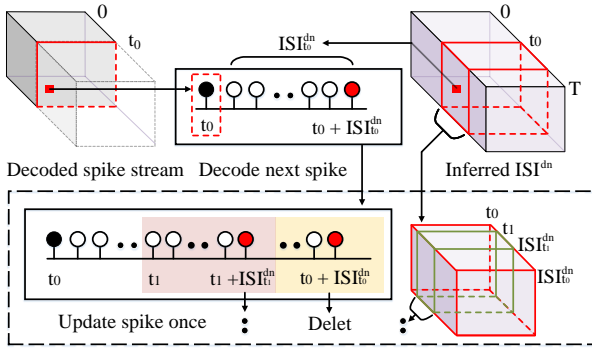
0

$t_0$

Decoded spike stream

$ISI^{dn}_{t_0}$

$t_0$

$t_0 + ISI^{dn}_{t_0}$

Decode next spike

0

$t_0$

T

Inferred $ISI^{dn}$

$t_0$

$t_1$

$t_1 + ISI^{dn}_{t_1}$

$t_0 + ISI^{dn}_{t_0}$

Update spike once

Delet

$t_0$

$t_1$

$ISI^{dn}_{t_1}$

$ISI^{dn}_{t_0}$